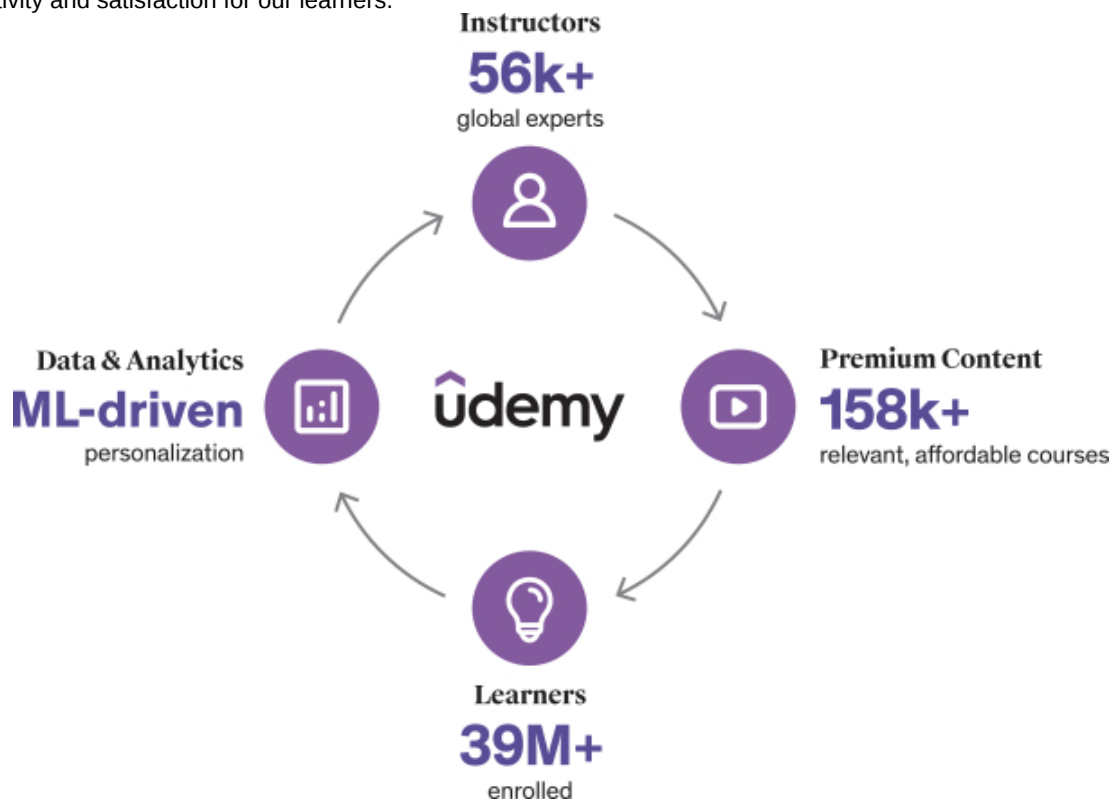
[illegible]tivity and satisfaction for our learners.

Instructors
56k+
global experts

Premium Content
158k+
relevant, affordable courses

Learners
39M+
enrolled

Data & Analytics
ML-driven
personalization

ûdemy